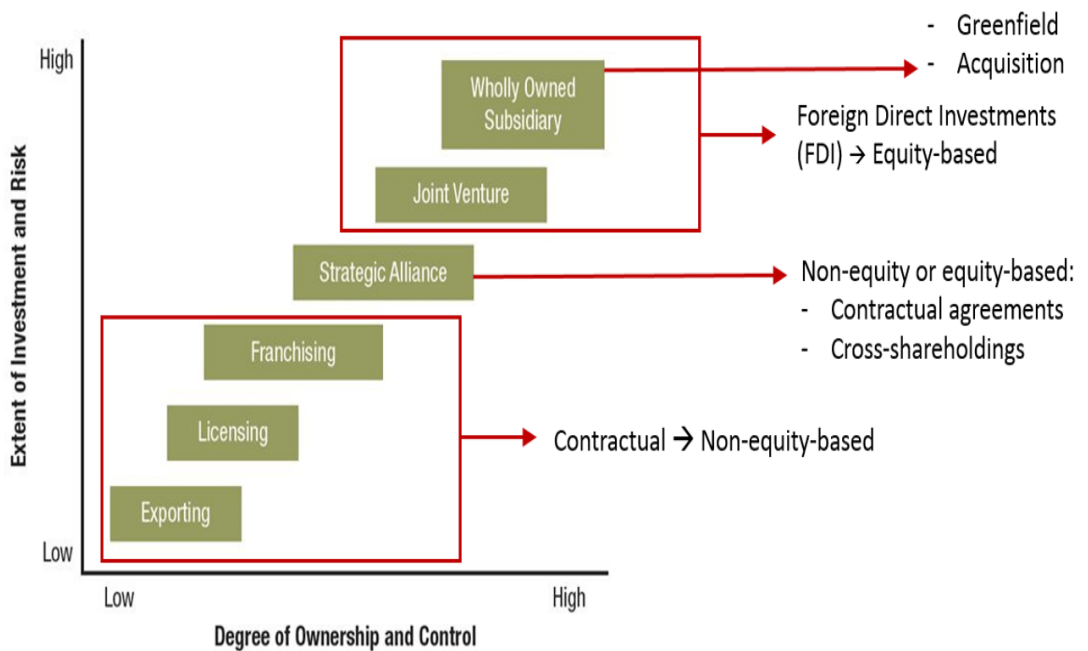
- Greenfield
- Acquisition

High

Wholly Owned Subsidiary

Foreign Direct Investments (FDI) → Equity-based

Joint Venture

Strategic Alliance

Non-equity or equity-based:
- Contractual agreements
- Cross-shareholdings

Franchising

Licensing

Contractual → Non-equity-based

Exporting

Low

Extent of Investment and Risk

Low

High

Degree of Ownership and Control